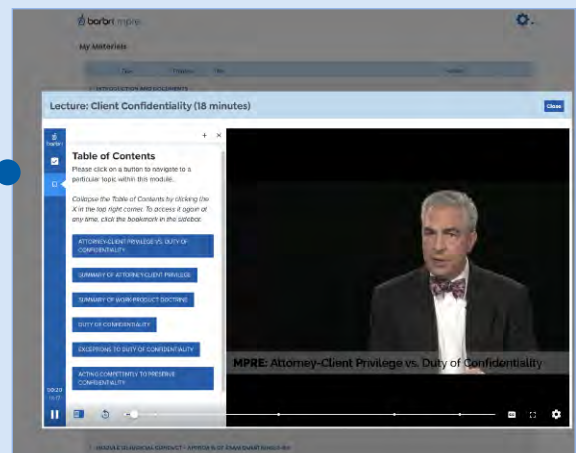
barbri mpre

My Materials

Lecture: Client Confidentiality (18 minutes)

Close

Table of Contents

Please click on a button to navigate to a particular topic within this module.

Collapse the Table of Contents by clicking the X in the top right corner. To access it again at any time, click the bookmark in the sidebar.

ATTORNEY-CLIENT PRIVILEGE VS. DUTY OF CONFIDENTIALITY

SUMMARY OF ATTORNEY-CLIENT PRIVILEGE

SUMMARY OF WORK PRODUCT DOCTRINE

DUTY OF CONFIDENTIALITY

EXCEPTIONS TO DUTY OF CONFIDENTIALITY

ACTING COMPETENTLY TO PRESERVE CONFIDENTIALITY

MPRE: Attorney-Client Privilege vs. Duty of Confidentiality

00:20